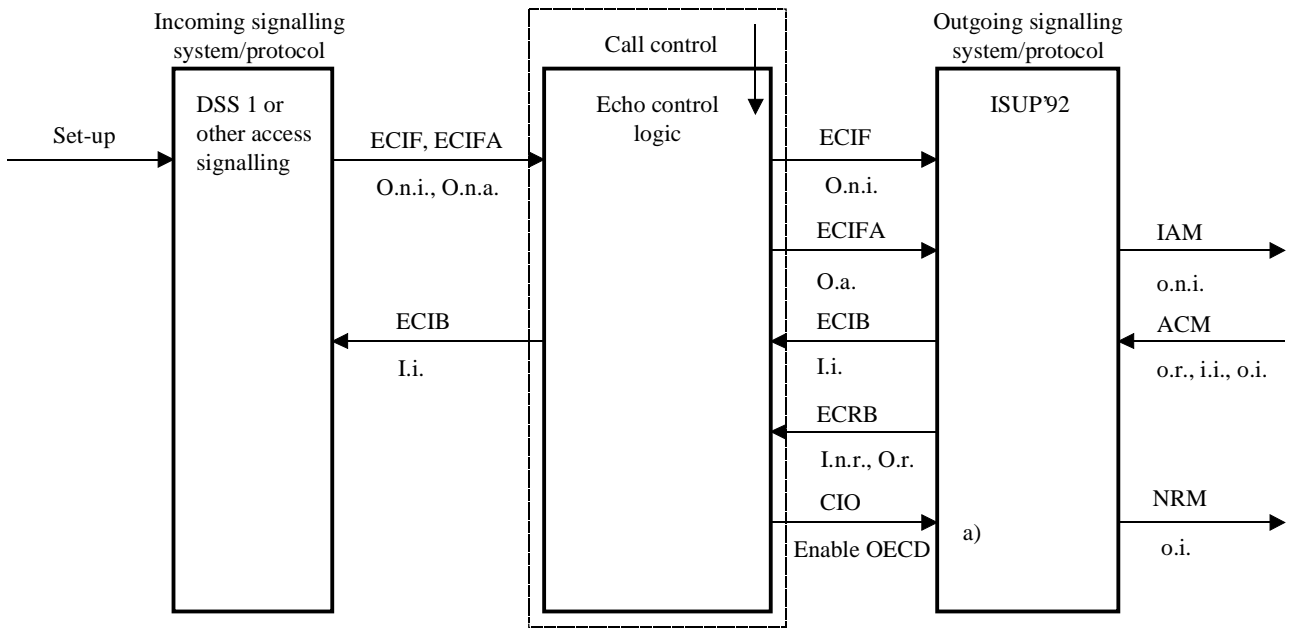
Incoming signalling system/protocol

Call control

Outgoing signalling system/protocol

DSS 1 or other access signalling

Echo control logic

ISUP'92

Set-up

ECIF, ECIFA

O.n.i., O.n.a.

ECIB

I.i.

ECIF

O.n.i.

ECIFA

O.a.

ECIB

I.i.

ECRB

I.n.r., O.r.

CIO

Enable OECD

a)

IAM

o.n.i.

ACM

o.r., i.i., o.i.

NRM

o.i.